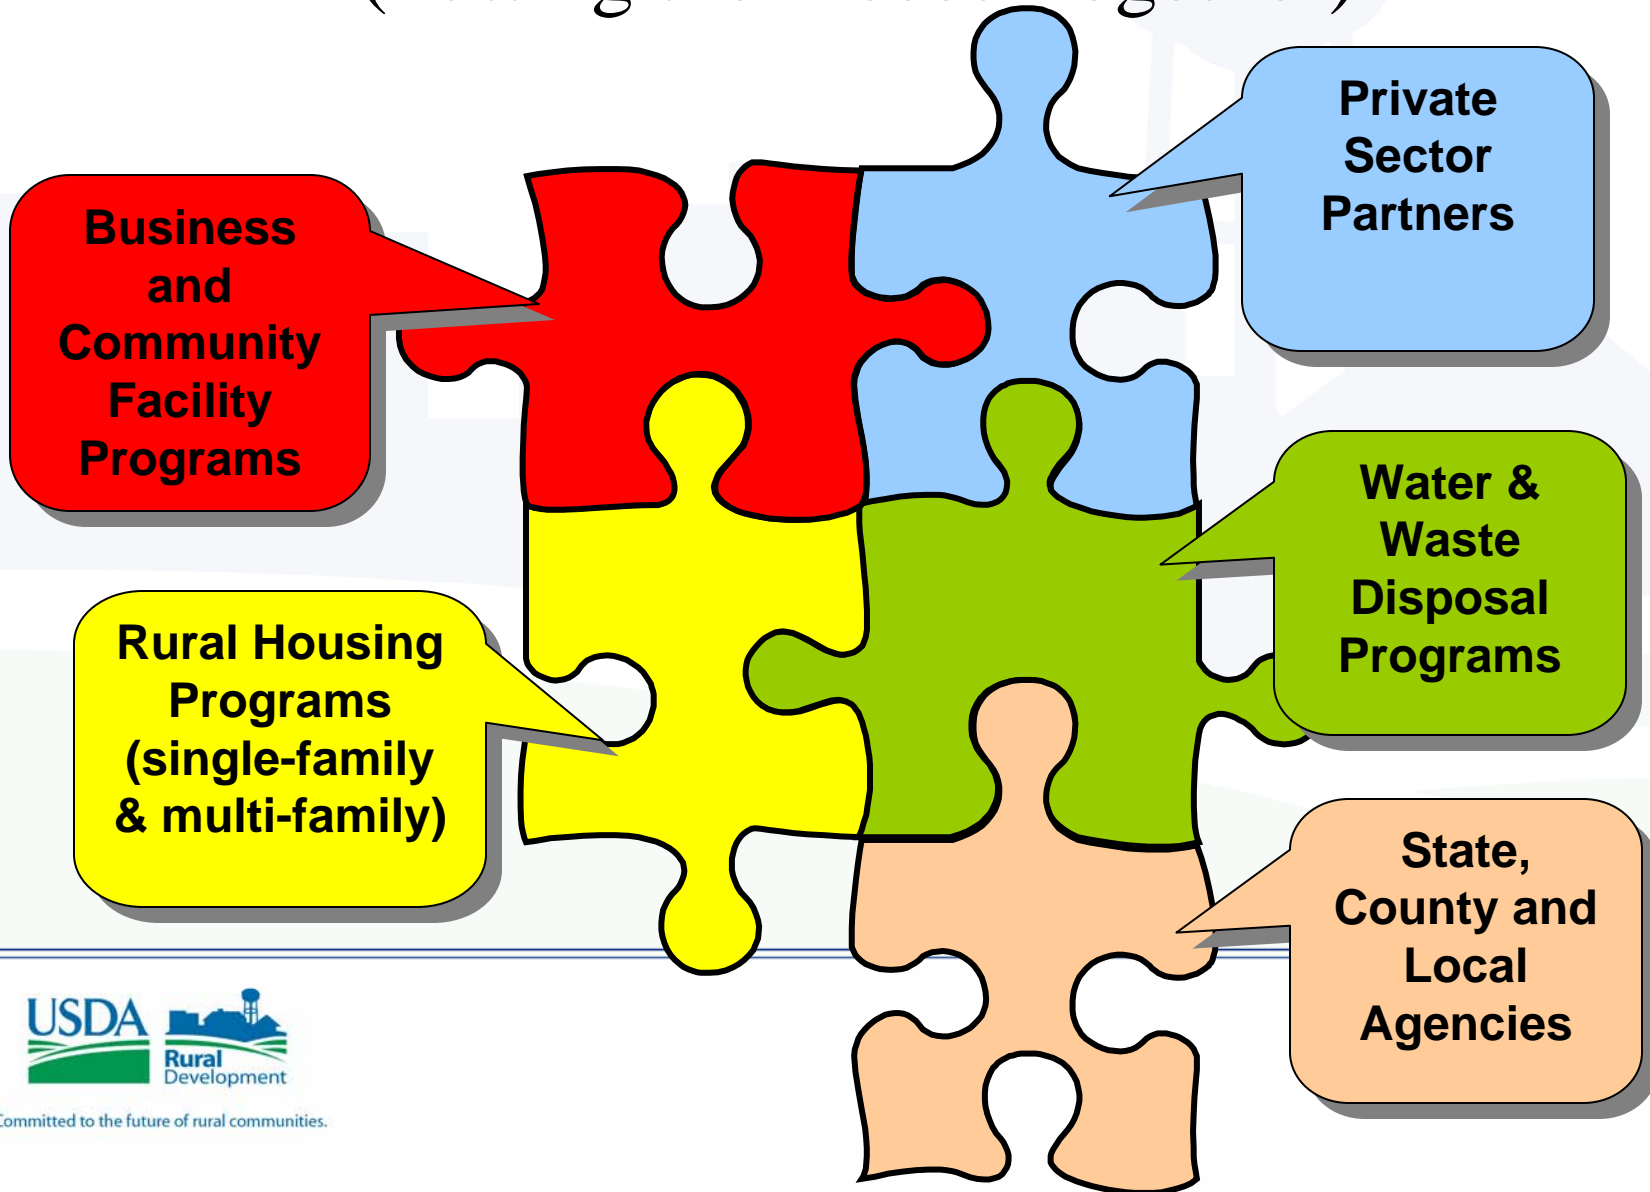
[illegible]

Private Sector Partners

Business and Community Facility Programs

Water & Waste Disposal Programs

Rural Housing Programs (single-family & multi-family)

State, County and Local Agencies

USDA Rural Development

ommitted to the future of rural communities.